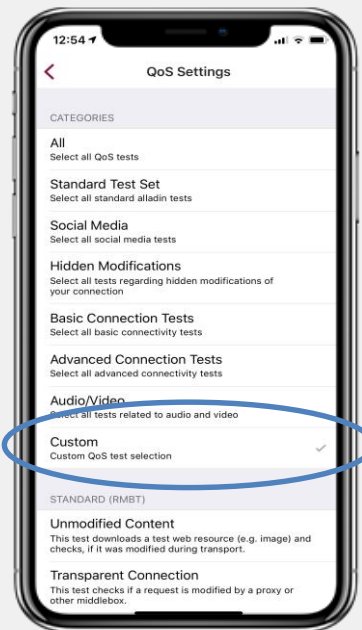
12:54

QoS Settings

CATEGORIES

All
Select all QoS tests

Standard Test Set
Select all standard alladin tests

Social Media
Select all social media tests

Hidden Modifications
Select all tests regarding hidden modifications of your connection

Basic Connection Tests
Select all basic connectivity tests

Advanced Connection Tests
Select all advanced connectivity tests

Audio/Video
Select all tests related to audio and video

Custom
Custom QoS test selection

STANDARD (RMBT)

Unmodified Content
This test downloads a test web resource (e.g. image) and checks, if it was modified during transport.

Transparent Connection
This test checks if a request is modified by a proxy or other middlebox.